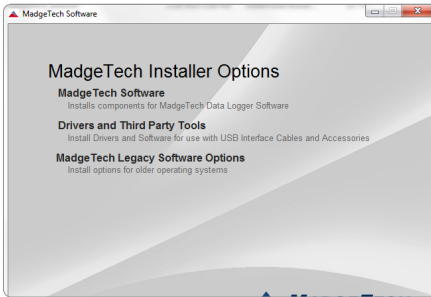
MadgeTech Software

MadgeTech Installer Options

MadgeTech Software
Installs components for MadgeTech Data Logger Software

Drivers and Third Party Tools
Install Drivers and Software for use with USB Interface Cables and Accessories

MadgeTech Legacy Software Options
Install options for older operating systems

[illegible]